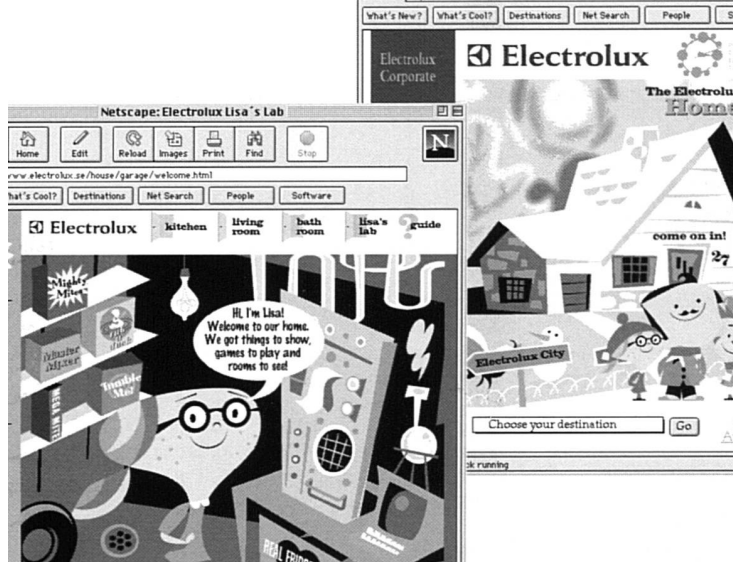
What's New? | What's Cool? | Destinations | Net Search | People | S

Electrolux Corporate

Electrolux

The Electrolu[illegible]
Home

come on in!

27

Electrolux City

Choose your destination
Go

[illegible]k running

Netscape: Electrolux Lisa's Lab

Home | Edit | Reload | Images | Print | Find | Stop

N

www.electrolux.se/house/garage/welcome.html

hat's Cool? | Destinations | Net Search | People | Software

Electrolux | kitchen | living room | bath room | lisa's lab | guide

Mighty Mites

Monster Mix

Invisible Mist

HI, I'm Lisa! Welcome to our home. We got things to show, games to play and rooms to see!

REAL FRIDGE